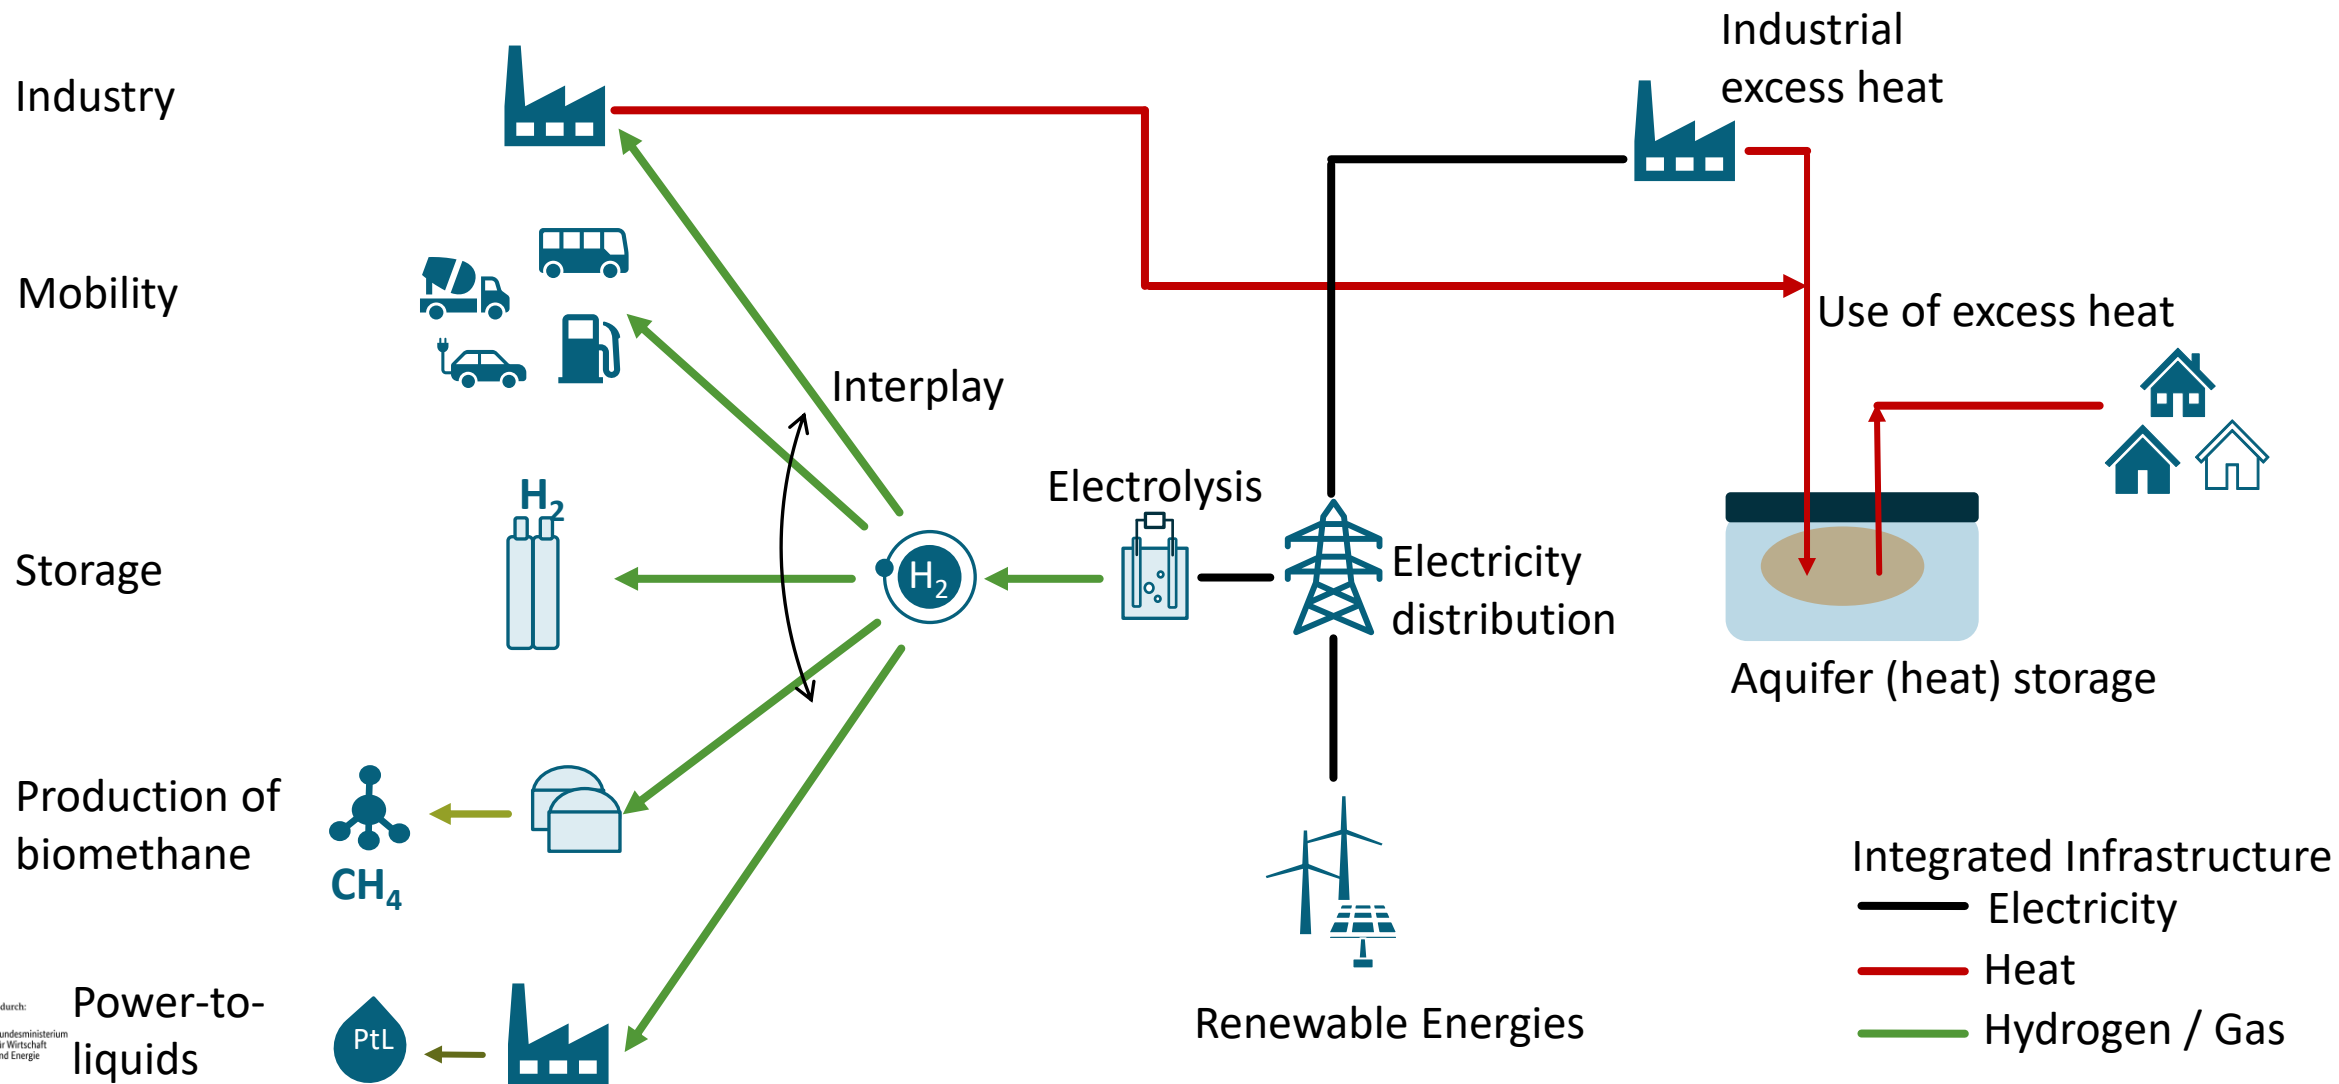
Industry

Mobility

Storage

Production of biomethane

Power-to-liquids

$H_2$

$CH_4$

PtL

Interplay

$H_2$

Electrolysis

Electricity distribution

Renewable Energies

Industrial excess heat

Use of excess heat

Aquifer (heat) storage

Integrated Infrastructure
Electricity
Heat
Hydrogen / Gas

durch:
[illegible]undesministerium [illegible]r Wirtschaft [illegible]nd Energie